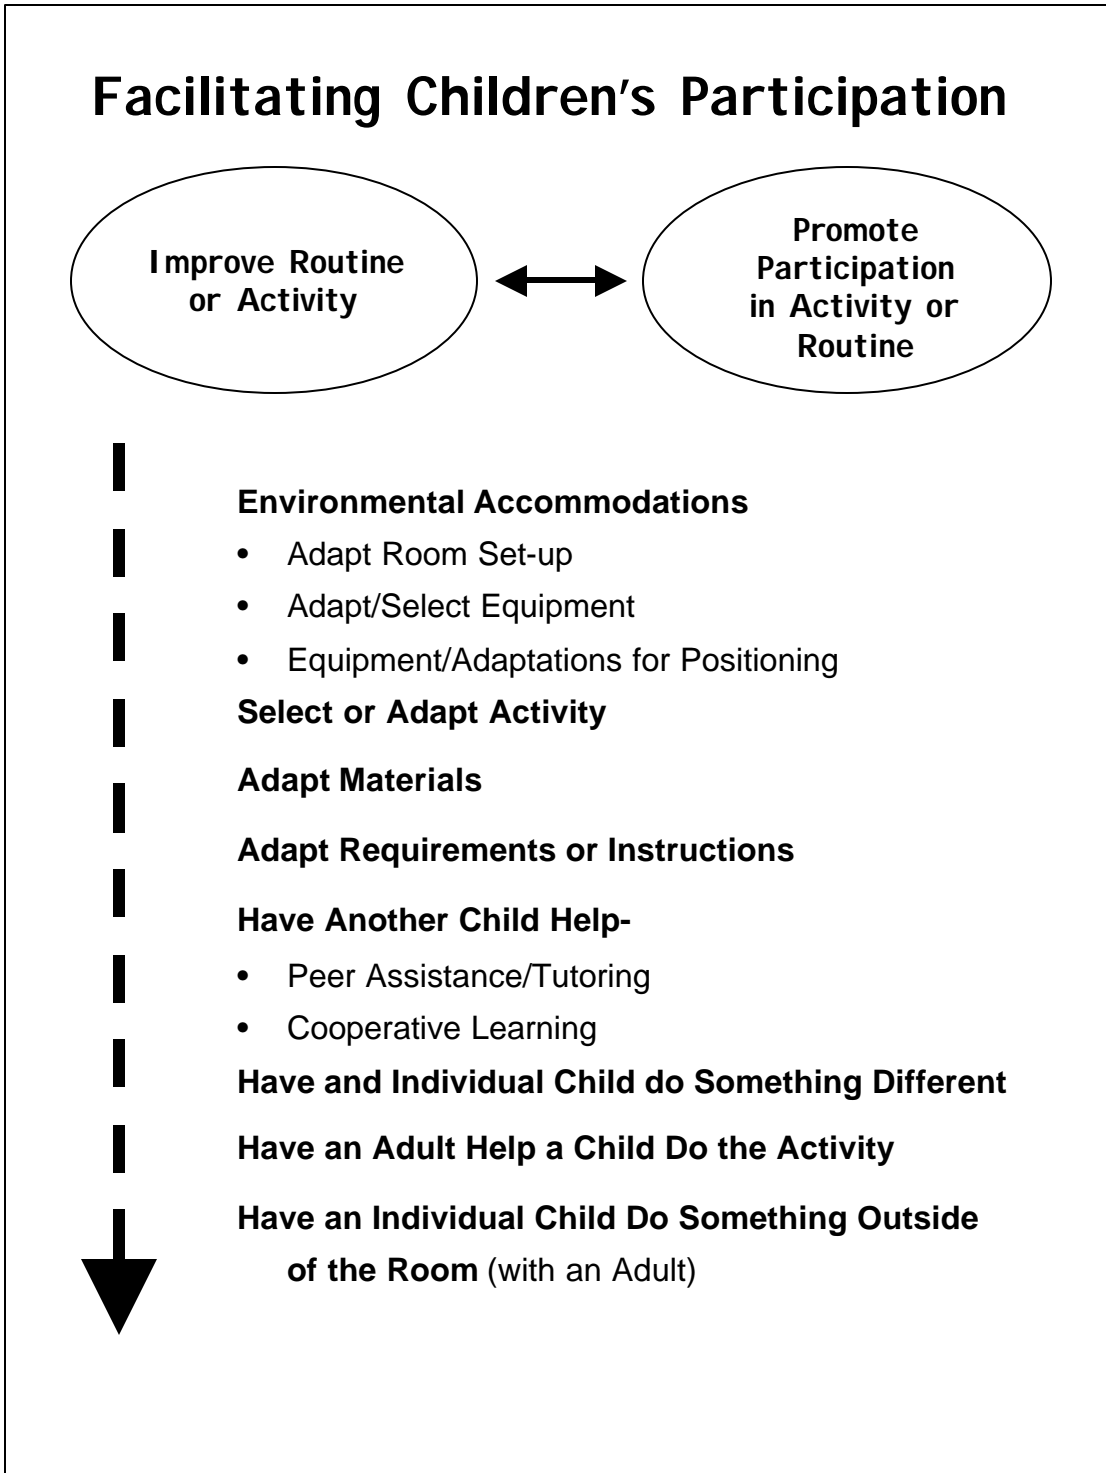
Facilitating Children's Participation

Improve Routine or Activity

Promote Participation in Activity or Routine

Environmental Accommodations

- Adapt Room Set-up
- Adapt/Select Equipment
- Equipment/Adaptations for Positioning

Select or Adapt Activity

Adapt Materials

Adapt Requirements or Instructions

Have Another Child Help-

- Peer Assistance/Tutoring
- Cooperative Learning

Have and Individual Child do Something Different

Have an Adult Help a Child Do the Activity

Have an Individual Child Do Something Outside of the Room (with an Adult)